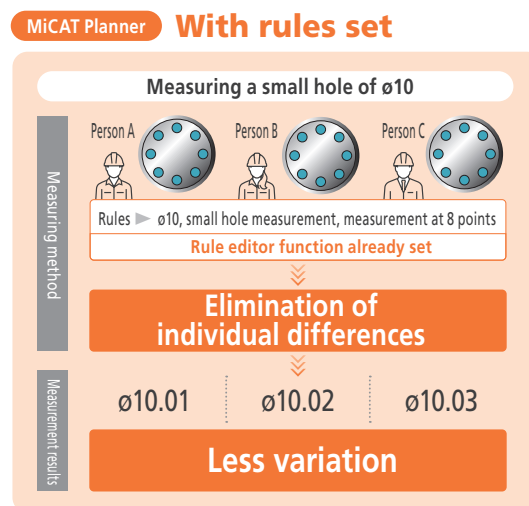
MiCAT Planner With rules set

Measuring a small hole of ø10

Measuring method

Person A Person B Person C

Rules ► ø10, small hole measurement, measurement at 8 points

Rule editor function already set

Elimination of individual differences

Measurement results

ø10.01 ø10.02 ø10.03

Less variation